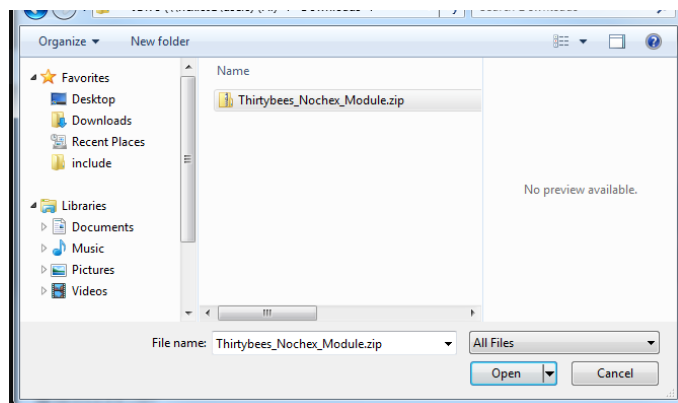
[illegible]

Organize ▾ New folder

Favorites
Desktop
Downloads
Recent Places
include

Libraries
Documents
Music
Pictures
Videos

Name
Thirtybees_Nochex_Module.zip

No preview available.

File name: Thirtybees_Nochex_Module.zip
All Files
Open
Cancel